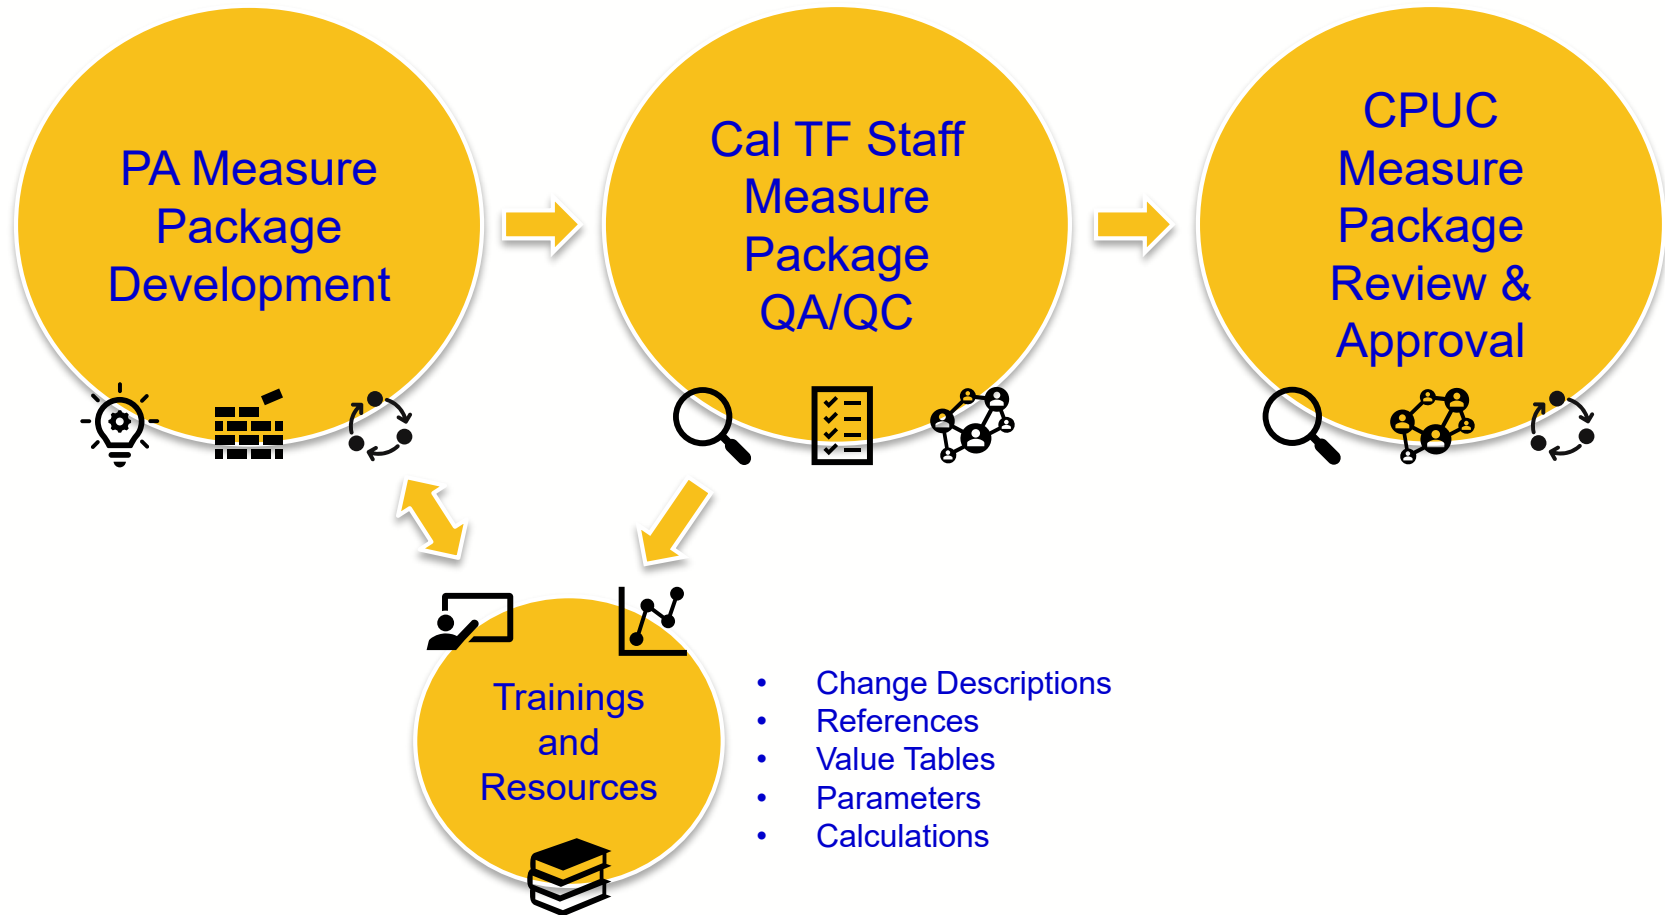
PA Measure Package Development

Cal TF Staff Measure Package QA/QC

CPUC Measure Package Review & Approval

Trainings and Resources

- Change Descriptions
- References
- Value Tables
- Parameters
- Calculations